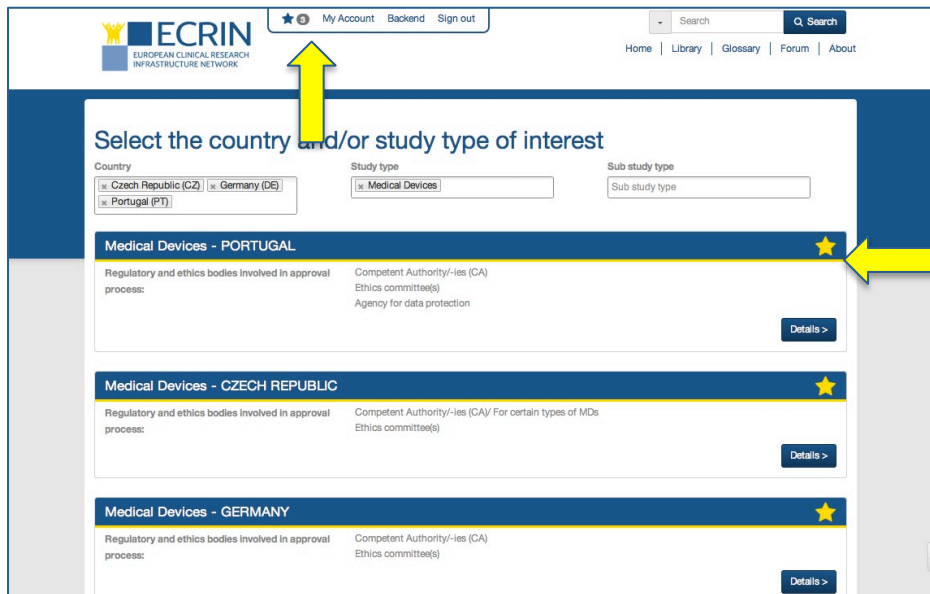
ECRIN
EUROPEAN CLINICAL RESEARCH INFRASTRUCTURE NETWORK

3 My Account Backend Sign out

Search Search

Home | Library | Glossary | Forum | About

Select the country and/or study type of interest

Country
× Czech Republic (CZ) × Germany (DE) × Portugal (PT)

Study type
× Medical Devices

Sub study type
Sub study type

Medical Devices - PORTUGAL

Regulatory and ethics bodies involved in approval process:
Competent Authority/-ies (CA)
Ethics committee(s)
Agency for data protection

Details >

Medical Devices - CZECH REPUBLIC

Regulatory and ethics bodies involved in approval process:
Competent Authority/-ies (CA)/ For certain types of MDs
Ethics committee(s)

Details >

Medical Devices - GERMANY

Regulatory and ethics bodies involved in approval process:
Competent Authority/-ies (CA)
Ethics committee(s)

Details >